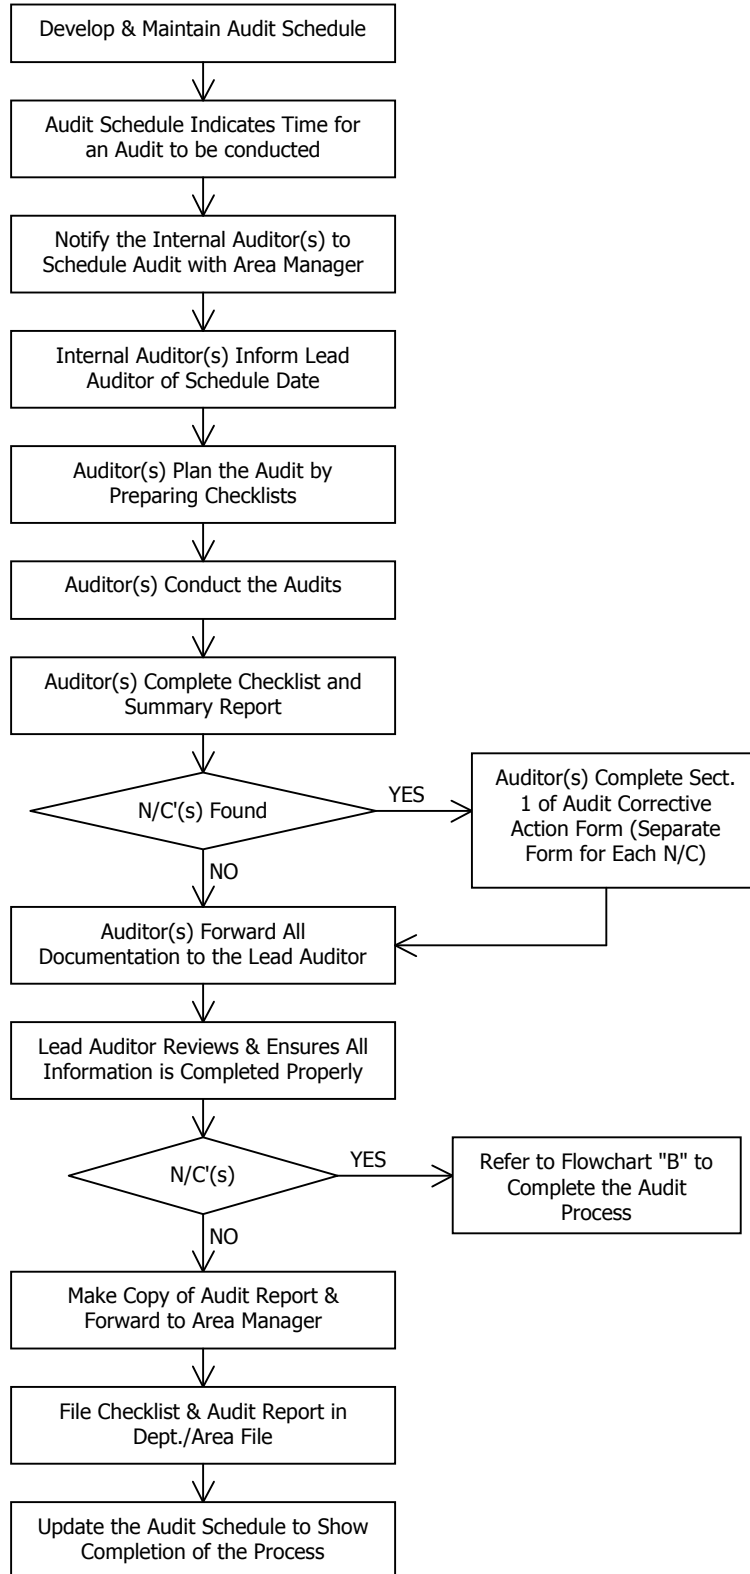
Develop & Maintain Audit Schedule

Audit Schedule Indicates Time for an Audit to be conducted

Notify the Internal Auditor(s) to Schedule Audit with Area Manager

Internal Auditor(s) Inform Lead Auditor of Schedule Date

Auditor(s) Plan the Audit by Preparing Checklists

Auditor(s) Conduct the Audits

Auditor(s) Complete Checklist and Summary Report

N/C'(s) Found

YES

Auditor(s) Complete Sect. 1 of Audit Corrective Action Form (Separate Form for Each N/C)

NO

Auditor(s) Forward All Documentation to the Lead Auditor

Lead Auditor Reviews & Ensures All Information is Completed Properly

N/C'(s)

YES

Refer to Flowchart "B" to Complete the Audit Process

NO

Make Copy of Audit Report & Forward to Area Manager

File Checklist & Audit Report in Dept./Area File

Update the Audit Schedule to Show Completion of the Process